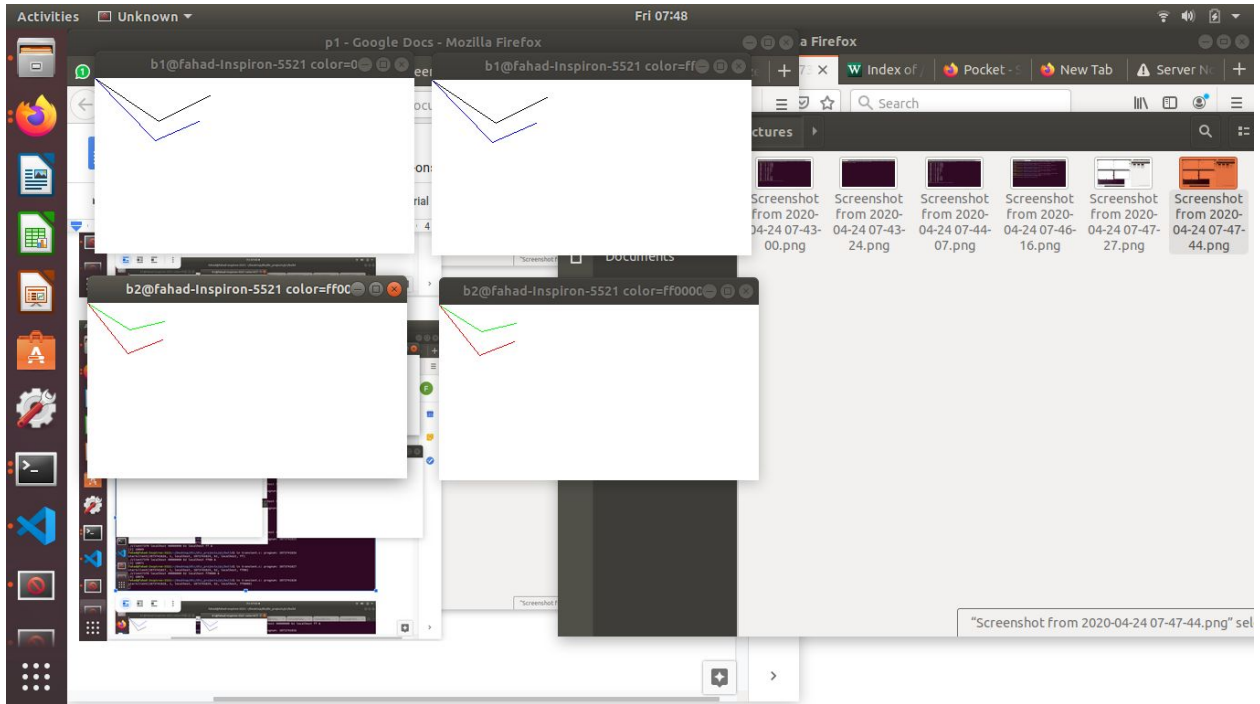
Activities Unknown ▾
Fri 07:48

p1 - Google Docs - Mozilla Firefox
a Firefox

b1@fahad-Inspiron-5521 color=0
b1@fahad-Inspiron-5521 color=ff

Index of
Pocket
New Tab
Server N

Search

ctures

Screenshot from 2020-04-24 07-43-00.png
Screenshot from 2020-04-24 07-43-24.png
Screenshot from 2020-04-24 07-44-07.png
Screenshot from 2020-04-24 07-46-16.png
Screenshot from 2020-04-24 07-47-27.png
Screenshot from 2020-04-24 07-47-44.png

Documents

b2@fahad-Inspiron-5521 color=ff00
b2@fahad-Inspiron-5521 color=ff000

"Screenshot from 2020-04-24 07-47-44.png" sel